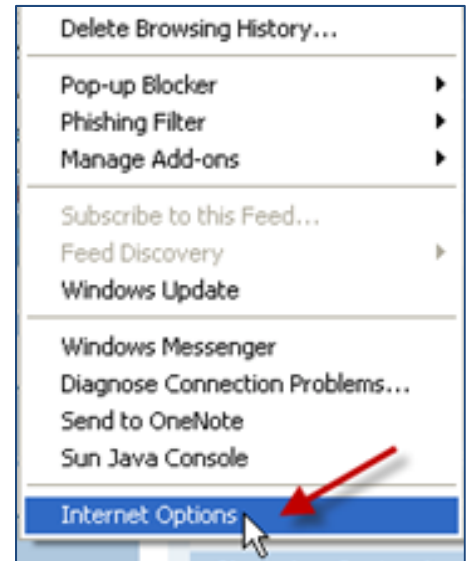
Delete Browsing History...

Pop-up Blocker
Phishing Filter
Manage Add-ons

Subscribe to this Feed...
Feed Discovery
Windows Update

Windows Messenger
Diagnose Connection Problems...
Send to OneNote
Sun Java Console

Internet Options